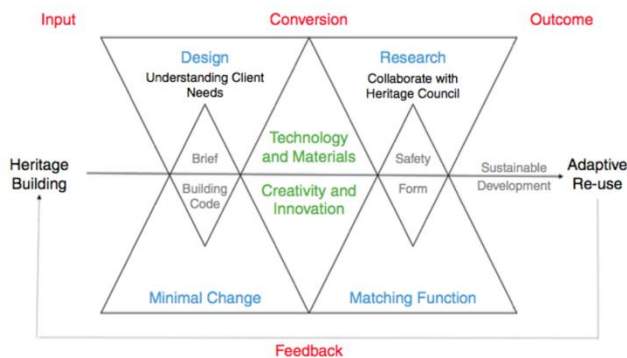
Input

Conversion

Outcome

Design
Understanding Client Needs

Research
Collaborate with Heritage Council

Heritage Building

Brief

Building Code

Technology and Materials

Creativity and Innovation

Safety

Form

Sustainable Development

Adaptive Re-use

Minimal Change

Matching Function

Feedback